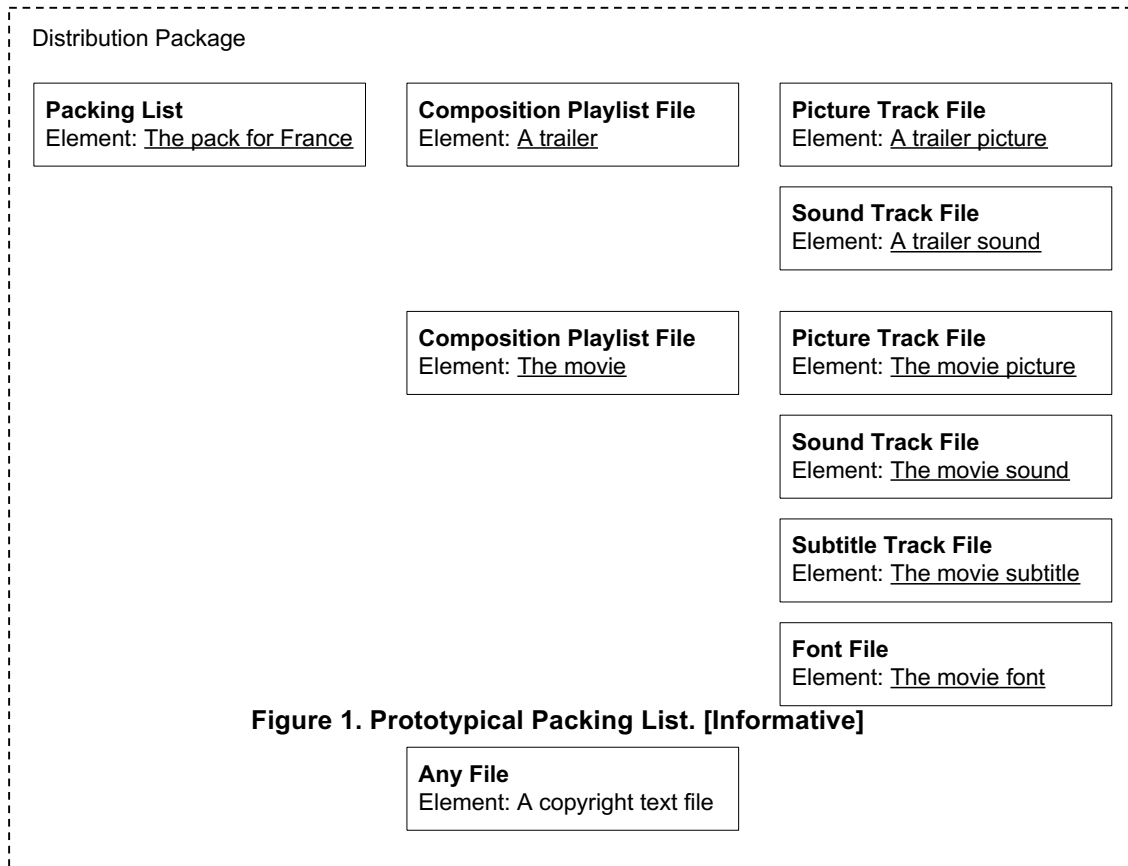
Distribution Package

**Packing List**
Element: The pack for France

**Composition Playlist File**
Element: A trailer

**Picture Track File**
Element: A trailer picture

**Sound Track File**
Element: A trailer sound

**Composition Playlist File**
Element: The movie

**Picture Track File**
Element: The movie picture

**Sound Track File**
Element: The movie sound

**Subtitle Track File**
Element: The movie subtitle

**Font File**
Element: The movie font

**Figure 1. Prototypical Packing List. [Informative]**

**Any File**
Element: A copyright text file